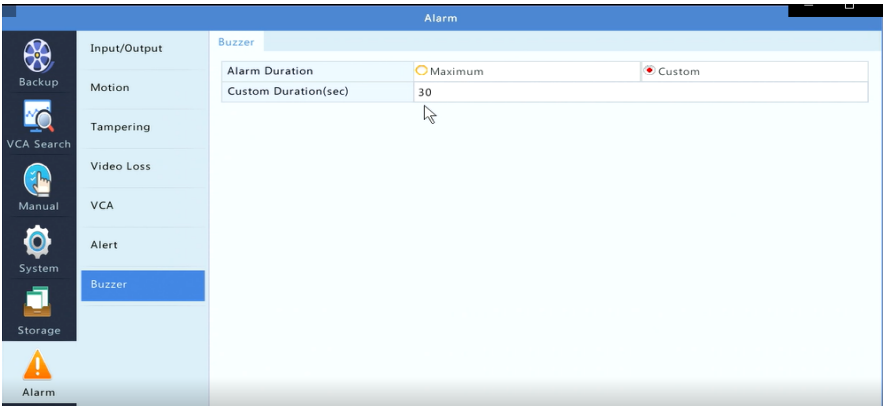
Alarm

Backup
VCA Search
Manual
System
Storage
Alarm

Input/Output
Motion
Tampering
Video Loss
VCA
Alert
Buzzer

Buzzer

| Alarm Duration | Maximum | Custom |
|---|---|---|
| Custom Duration(sec) | 30 | |